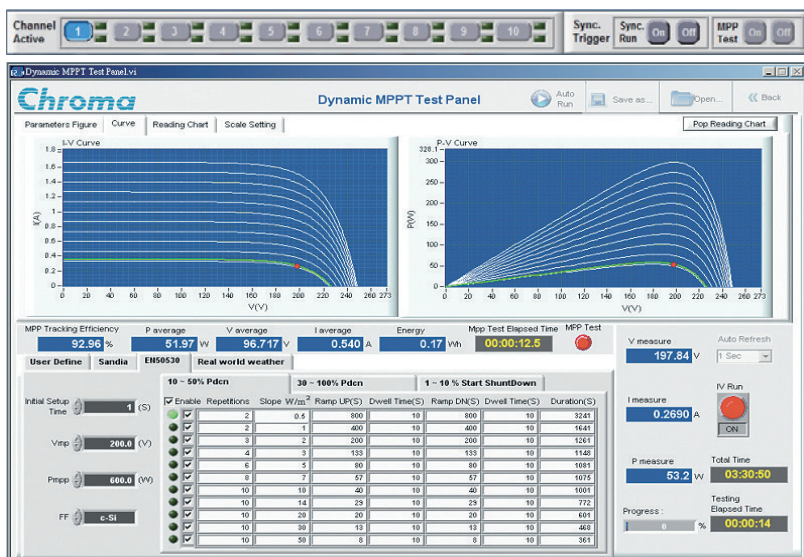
Channel Active 1 2 3 4 5 6 7 8 9 10

Sync. Trigger Sync. Run On Off MPP Test On Off

Dynamic MPPT Test Panel.vi

Chroma Dynamic MPPT Test Panel Auto Run Save as... Open... Back

Parameters Figure Curve Reading Chart Scale Setting Pop Reading Chart

I-V Curve

1.8 1.6 1.4 1.2 1 0.8 0.6 0.4 0.2 0

I(A)

0 20 40 60 80 100 120 140 160 180 200 220 240 260 273

V(V)

P-V Curve

320.1 300 250 200 150 100 50 0

P(W)

0 20 40 60 80 100 120 140 160 180 200 220 240 260 273

V(V)

MPP Tracking Efficiency 92.96 %

P average 51.97 W

V average 96.717 V

I average 0.540 A

Energy 0.17 Wh

Mpp Test Elapsed Time 00:00:12.5

MPP Test

User Define Sandia EN50530 Real world weather

10 ~ 50% Pdcn 30 ~ 100% Pdcn 1 ~ 10 % Start ShuntDown

Initial Setup Time 1 (S)

Vmp 200.0 (V)

Pmpp 600.0 (W)

FF c-Si

| Enable | Repetitions | Slope W/m² | Ramp UP(S) | Dwell Time(S) | Ramp DN(S) | Dwell Time(S) | Duration(S) |
|---|---|---|---|---|---|---|---|
| ☑ | 2 | 0.5 | 800 | 10 | 800 | 10 | 3241 |
| ☑ | 2 | 1 | 400 | 10 | 400 | 10 | 1641 |
| ☑ | 3 | 2 | 200 | 10 | 200 | 10 | 1261 |
| ☑ | 4 | 3 | 133 | 10 | 133 | 10 | 1148 |
| ☑ | 6 | 5 | 80 | 10 | 80 | 10 | 1081 |
| ☑ | 8 | 7 | 57 | 10 | 57 | 10 | 1075 |
| ☑ | 10 | 10 | 40 | 10 | 40 | 10 | 1001 |
| ☑ | 10 | 14 | 29 | 10 | 29 | 10 | 772 |
| ☑ | 10 | 20 | 20 | 10 | 20 | 10 | 601 |
| ☑ | 10 | 30 | 13 | 10 | 13 | 10 | 468 |
| ☑ | 10 | 50 | 8 | 10 | 8 | 10 | 361 |

V measure 197.84 V

Auto Refresh 1 Sec

I measure 0.2690 A

IV Run ON

P measure 53.2 W

Total Time 03:30:50

Progress : 6 %

Testing Elapsed Time 00:00:14